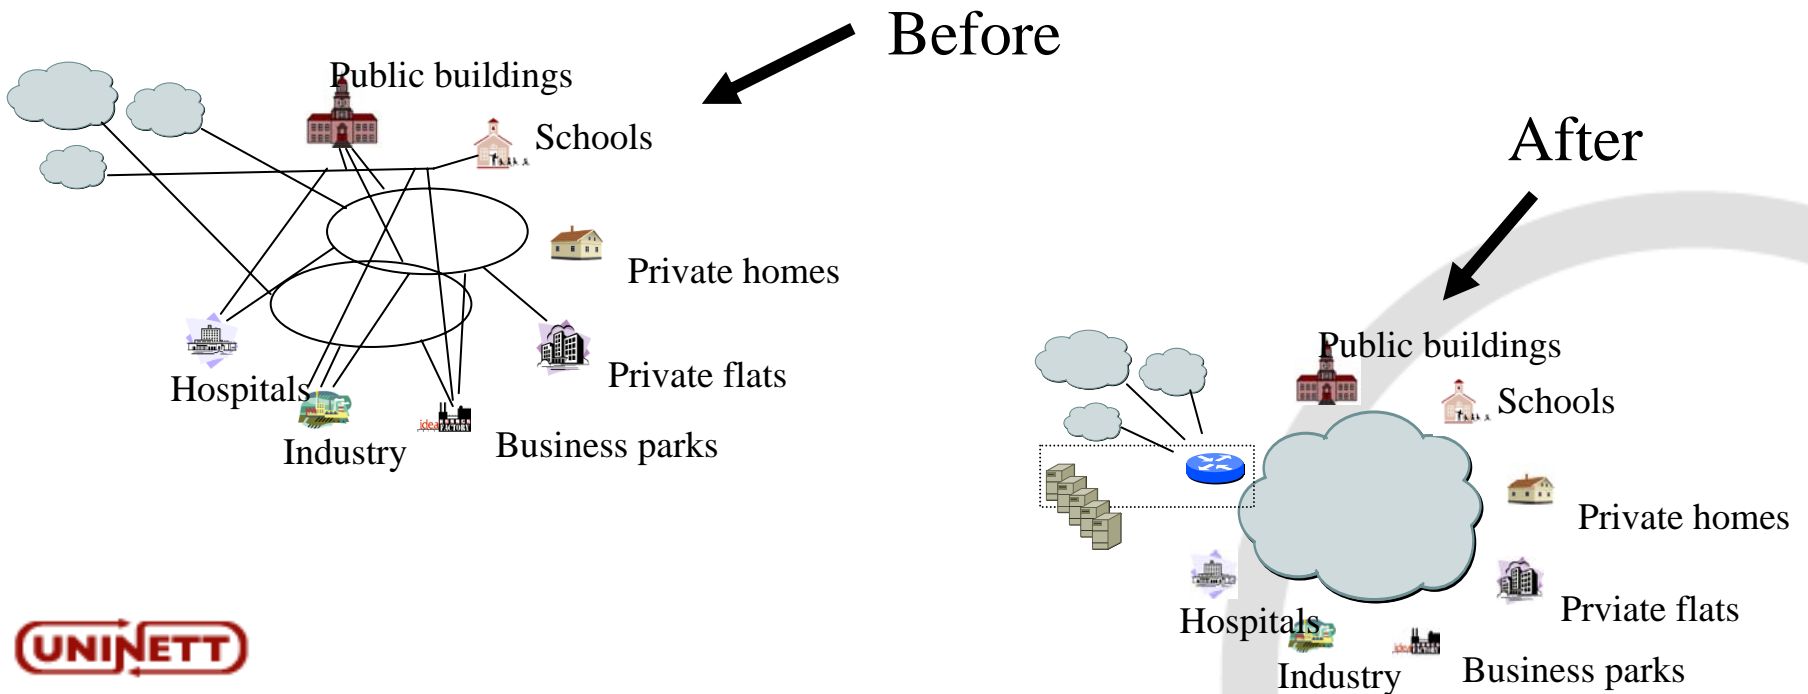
Before

Public buildings

Schools

Private homes

Private flats

Hospitals

Industry

Business parks

idea FACTORY

UNINETT

After

Public buildings

Schools

Private homes

Prviate flats

Hospitals

Industry

Business parks

idea FACTORY